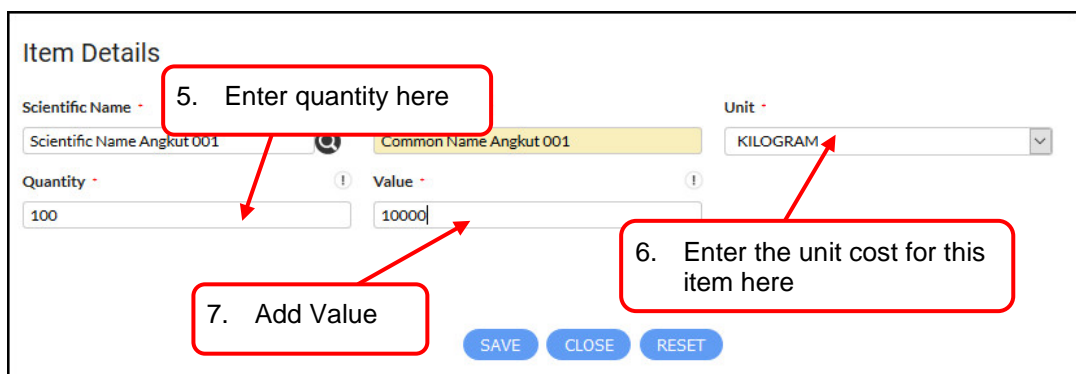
Item Details

Scientific Name *

5. Enter quantity here

Unit *

Scientific Name Angkut 001

Common Name Angkut 001

KILOGRAM

Quantity *

Value *

100

10000

6. Enter the unit cost for this item here

7. Add Value

SAVE CLOSE RESET